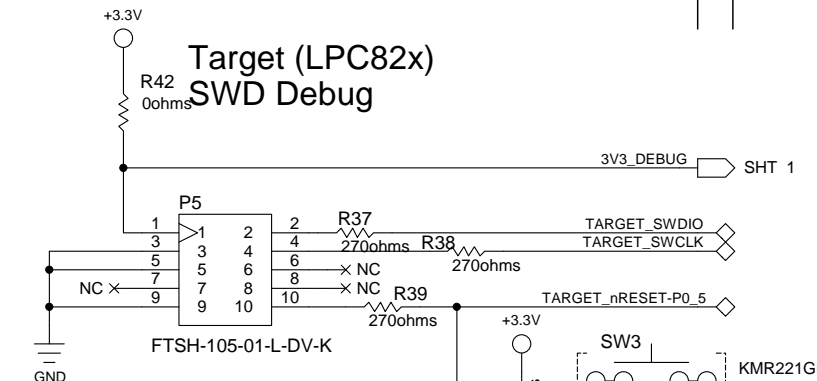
+3.3V

Target (LPC82x)
SWD Debug

R42
0ohms

3V3_DEBUG
SHT 1

P5

1
3
5
7
9

1
3
5
7
9

2
4
6
8
10

2
4
6
8
10

R37
270ohms
R38
270ohms

TARGET_SWDIO
TARGET_SWCLK

NC
NC
NC

R39
270ohms

TARGET_nRESET-P0_5

+3.3V

SW3

KMR221G

FTSH-105-01-L-DV-K

GND